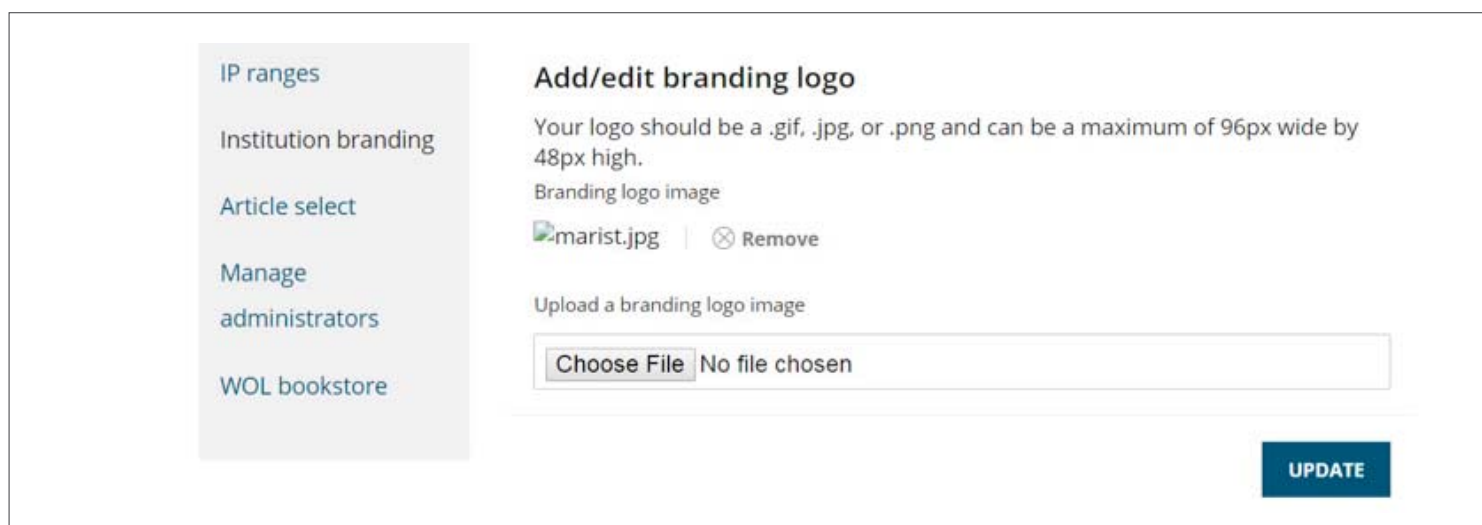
IP ranges

Institution branding

Article select

Manage administrators

WOL bookstore

Add/edit branding logo

Your logo should be a .gif, .jpg, or .png and can be a maximum of 96px wide by 48px high.

Branding logo image

marist.jpg | ⊗ Remove

Upload a branding logo image

Choose File No file chosen

UPDATE